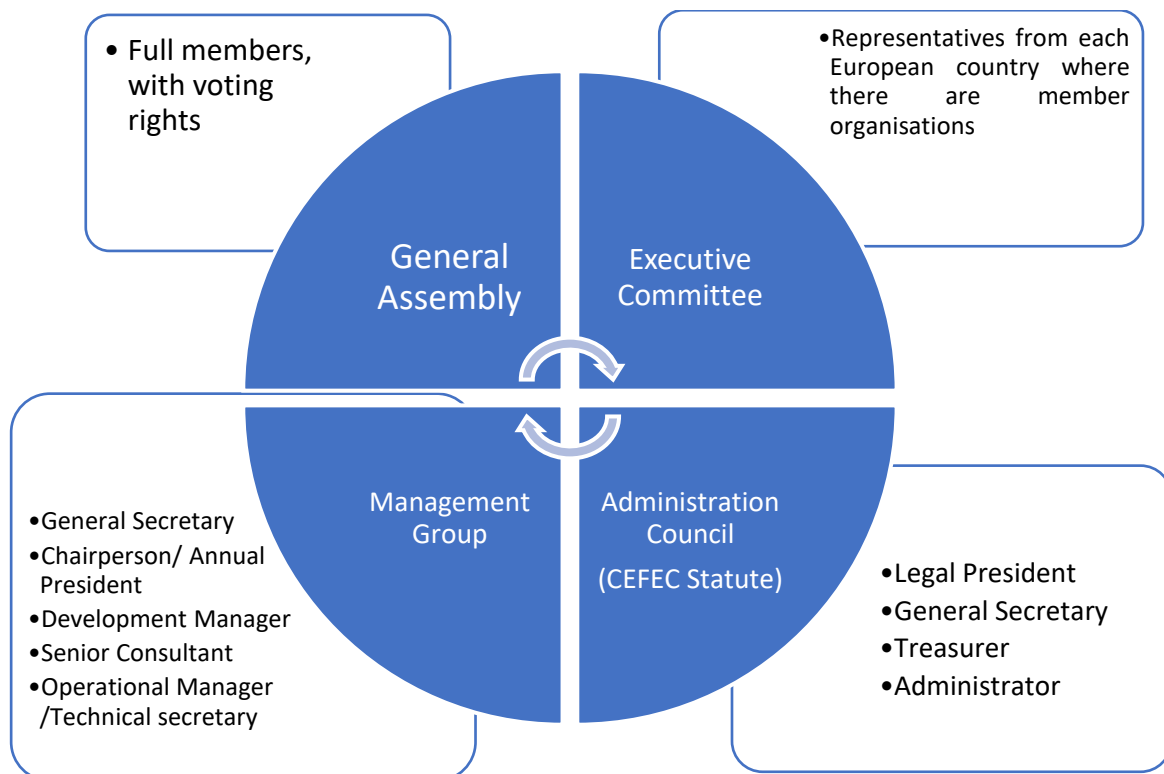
• Full members, with voting rights

•Representatives from each European country where there are member organisations

General Assembly

Executive Committee

Management Group

Administration Council

(CEFEC Statute)

•General Secretary
•Chairperson/ Annual President
•Development Manager
•Senior Consultant
•Operational Manager /Technical secretary

•Legal President
•General Secretary
•Treasurer
•Administrator